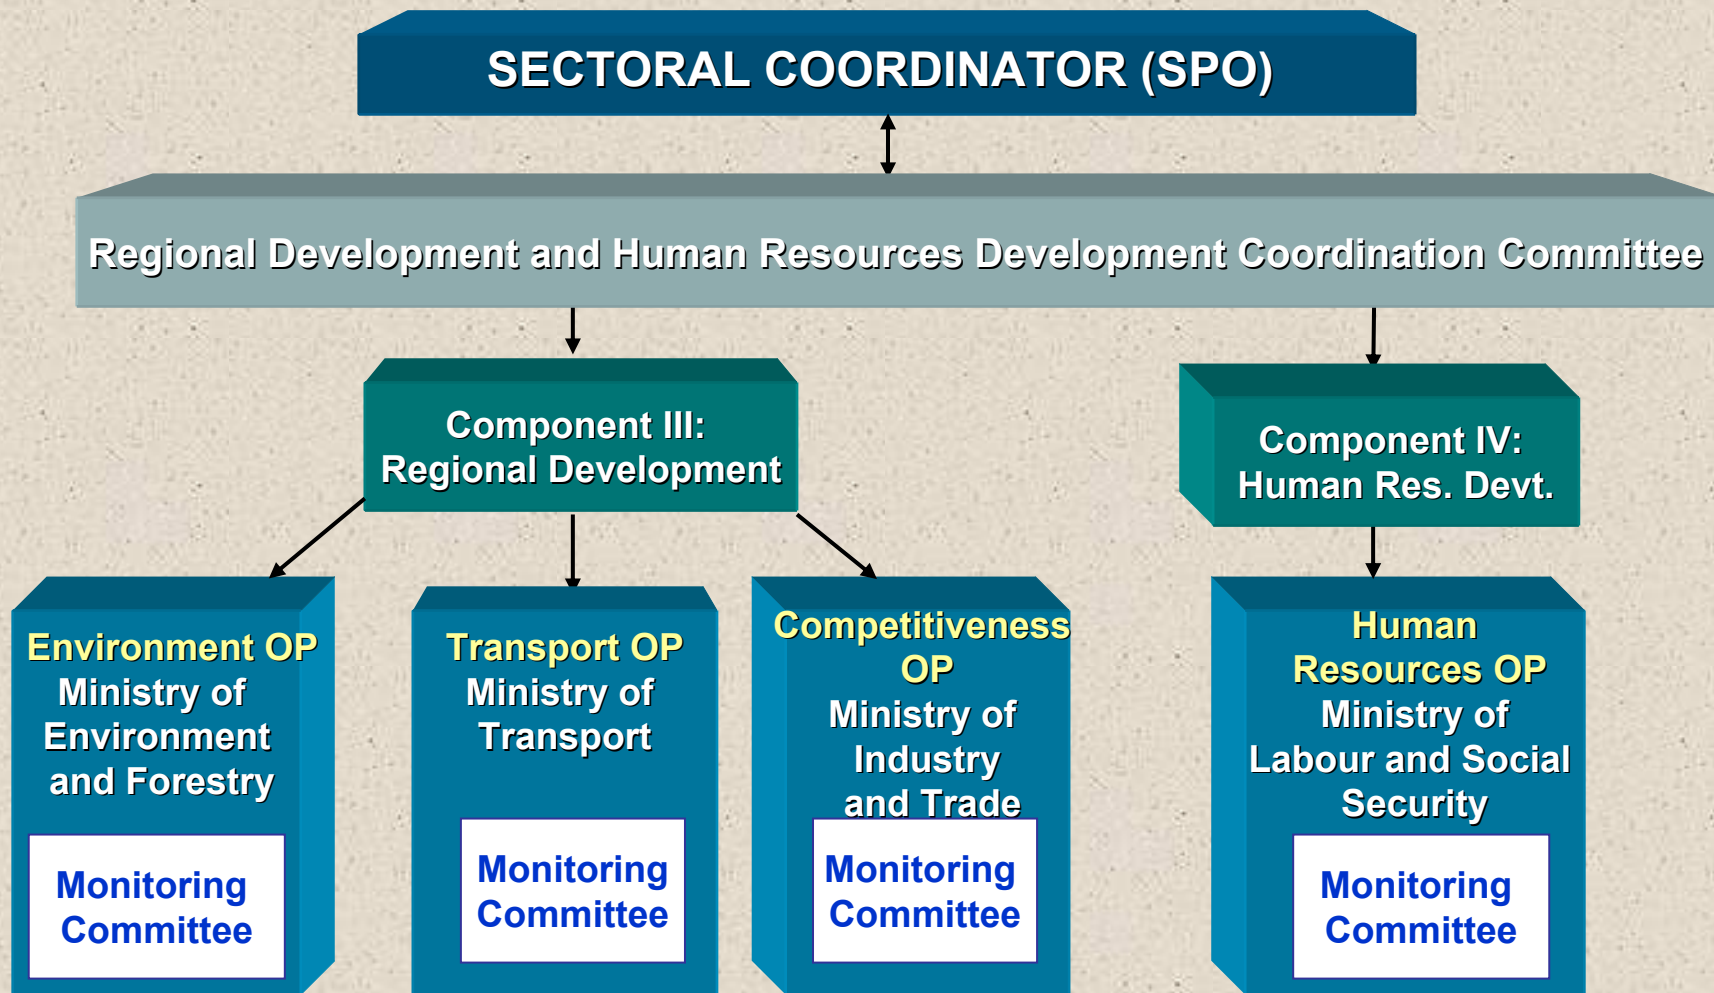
SECTORAL COORDINATOR (SPO)

Regional Development and Human Resources Development Coordination Committee

Component III:
Regional Development

Component IV:
Human Res. Devt.

Environment OP
Ministry of Environment and Forestry

Monitoring Committee

Transport OP
Ministry of Transport

Monitoring Committee

Competitiveness OP
Ministry of Industry and Trade

Monitoring Committee

Human Resources OP
Ministry of Labour and Social Security

Monitoring Committee